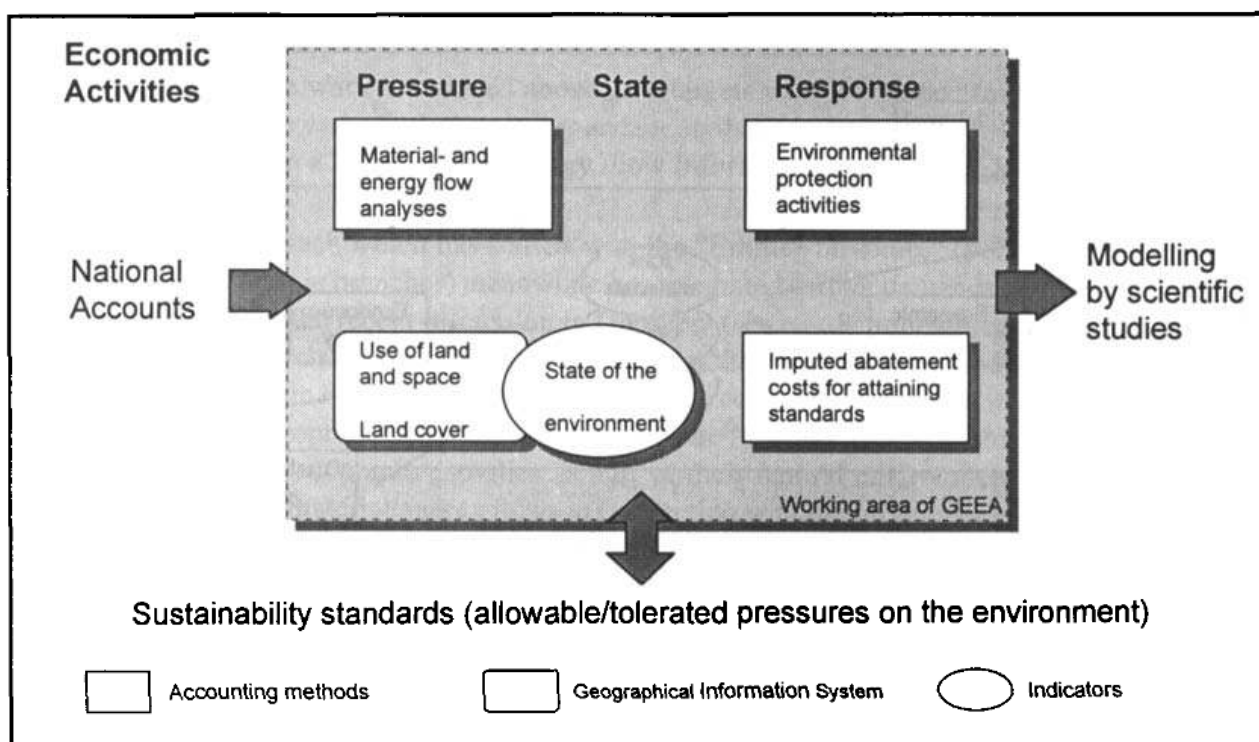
Economic Activities

Pressure

State

Response

Material- and energy flow analyses

Environmental protection activities

National Accounts

Modelling by scientific studies

Use of land and space

Land cover

State of the environment

Imputed abatement costs for attaining standards

Working area of GEEA

Sustainability standards (allowable/tolerated pressures on the environment)

Accounting methods

Geographical Information System

Indicators